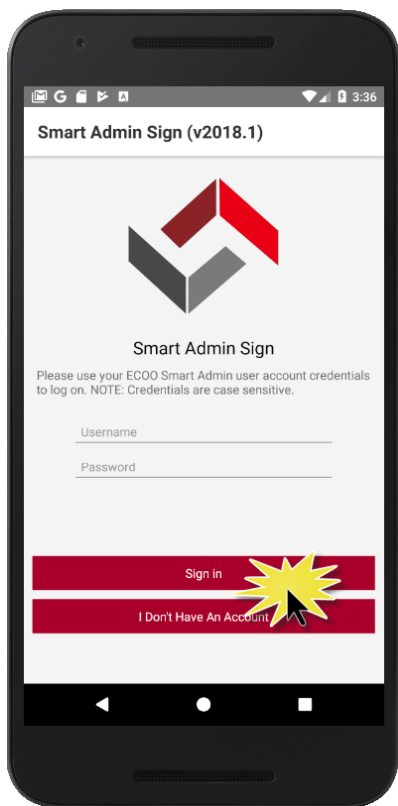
3:36

Smart Admin Sign (v2018.1)

Smart Admin Sign

Please use your ECOO Smart Admin user account credentials to log on. NOTE: Credentials are case sensitive.

Username

Password

Sign in

I Don't Have An Account